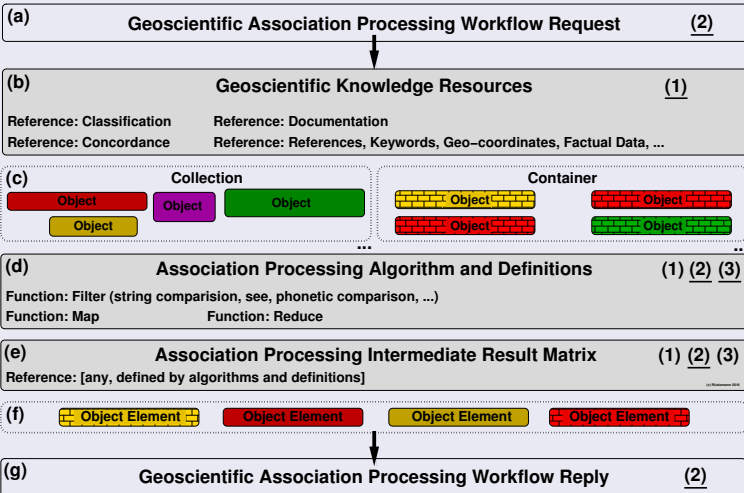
(a) Geoscientific Association Processing Workflow Request (2)

(b) Geoscientific Knowledge Resources (1)

Reference: Classification
Reference: Concordance
Reference: Documentation
Reference: References, Keywords, Geo−coordinates, Factual Data, ...

(c) Collection

Object
Object
Object
Object

...

Container

Object
Object
Object
Object

..

(d) Association Processing Algorithm and Definitions (1) (2) (3)

Function: Filter (string comparision, see, phonetic comparison, ...)
Function: Map
Function: Reduce

(e) Association Processing Intermediate Result Matrix (1) (2) (3)

Reference: [any, defined by algorithms and definitions]

(c) Rückemann 2016

(f) Object Element Object Element Object Element Object Element

(g) Geoscientific Association Processing Workflow Reply (2)